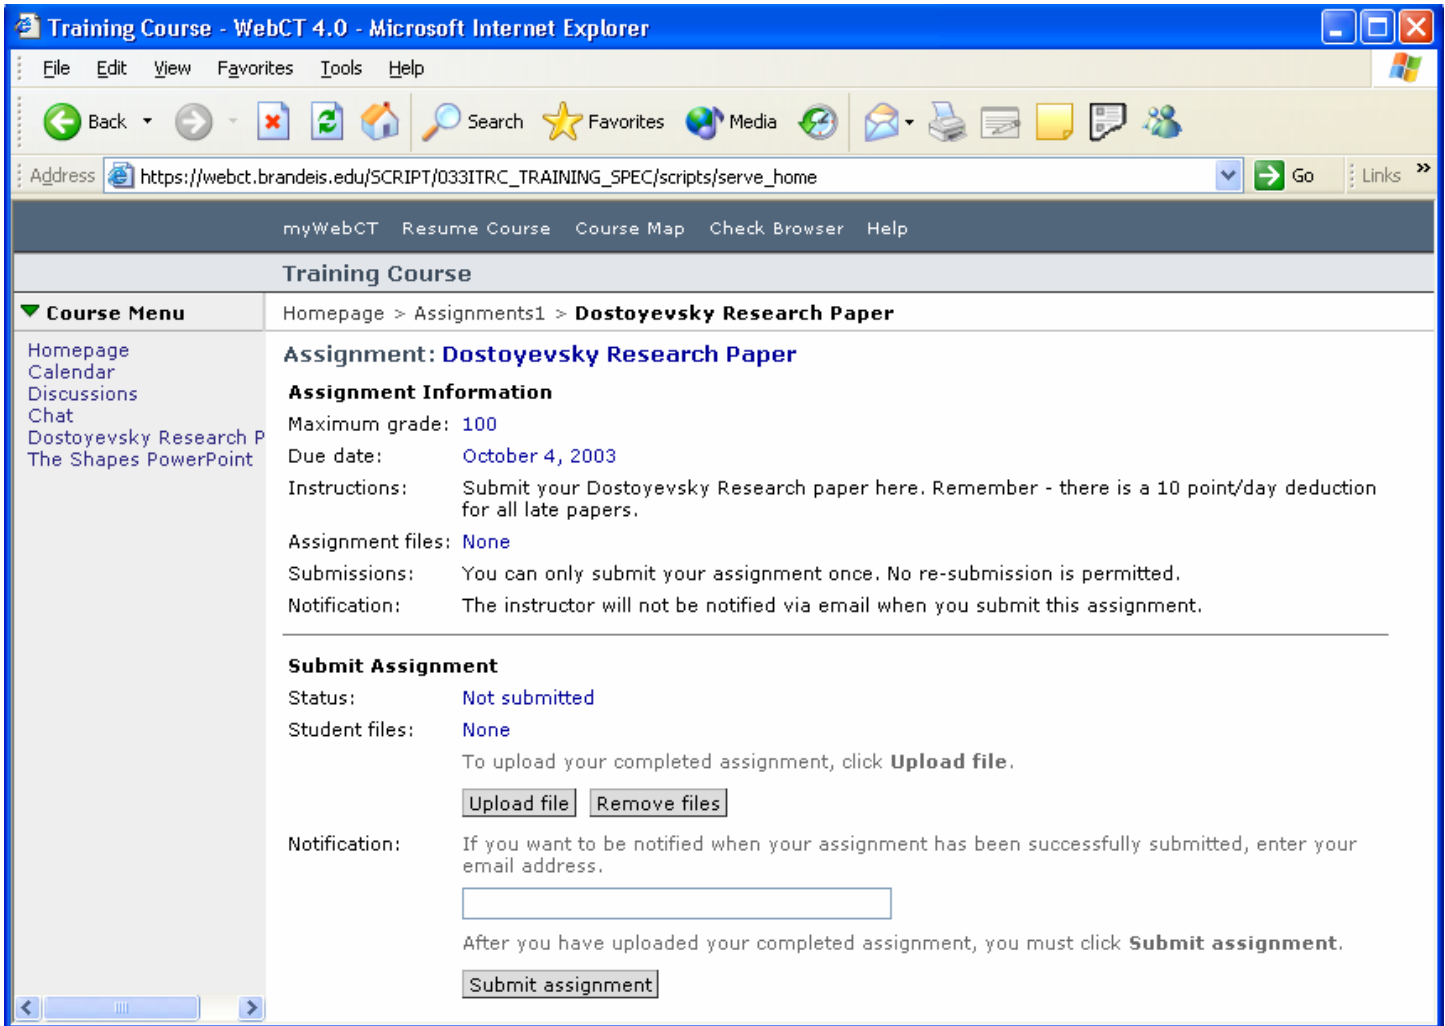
Training Course - WebCT 4.0 - Microsoft Internet Explorer

File Edit View Favorites Tools Help

Back Search Favorites Media

Address https://webct.brandeis.edu/SCRIPT/033ITRC_TRAINING_SPEC/scripts/serve_home Go Links »

myWebCT Resume Course Course Map Check Browser Help

Training Course

Course Menu

Homepage
Calendar
Discussions
Chat
Dostoyevsky Research P
The Shapes PowerPoint

Homepage > Assignments1 > Dostoyevsky Research Paper

Assignment: Dostoyevsky Research Paper

Assignment Information

Maximum grade: 100
Due date: October 4, 2003
Instructions: Submit your Dostoyevsky Research paper here. Remember - there is a 10 point/day deduction for all late papers.
Assignment files: None
Submissions: You can only submit your assignment once. No re-submission is permitted.
Notification: The instructor will not be notified via email when you submit this assignment.

Submit Assignment

Status: Not submitted
Student files: None
To upload your completed assignment, click **Upload file**.

Upload file Remove files

Notification: If you want to be notified when your assignment has been successfully submitted, enter your email address.

After you have uploaded your completed assignment, you must click **Submit assignment**.

Submit assignment